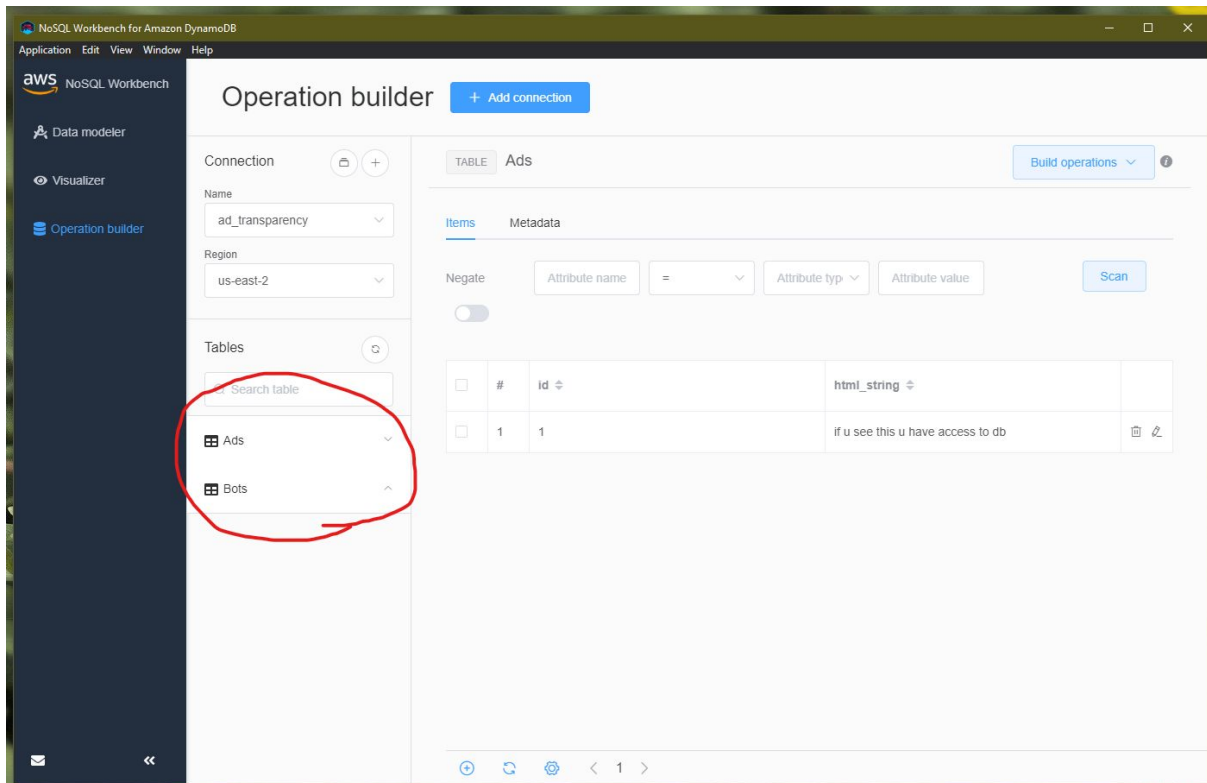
NoSQL Workbench for Amazon DynamoDB

Application Edit View Window Help

aws NoSQL Workbench

Data modeler

Visualizer

Operation builder

Operation builder

+ Add connection

Connection

Name

ad_transparency

Region

us-east-2

Tables

Search table

Ads

Bots

TABLE Ads

Build operations

Items Metadata

Negate

Attribute name

=

Attribute typ

Attribute value

Scan

| | # | id | html_string | |
|---|---|---|---|---|
| | 1 | 1 | if u see this u have access to db | |

< 1 >